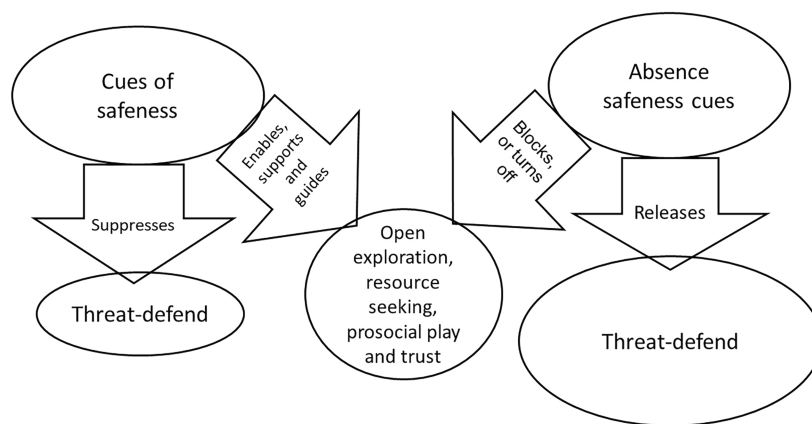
Cues of safeness

Enables, supports and guides

Blocks, or turns off

Absence safeness cues

Suppresses

Releases

Threat-defend

Open exploration, resource seeking, prosocial play and trust

Threat-defend